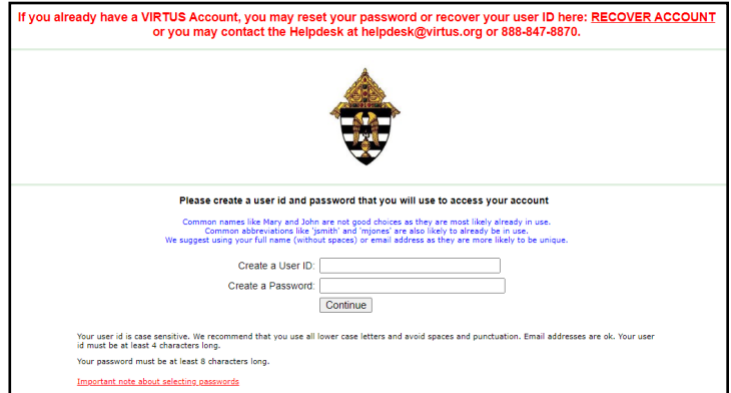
If you already have a VIRTUS Account, you may reset your password or recover your user ID here: RECOVER ACCOUNT or you may contact the Helpdesk at helpdesk@virtus.org or 888-847-8870.

Please create a user id and password that you will use to access your account

Common names like Mary and John are not good choices as they are most likely already in use. Common abbreviations like 'jsmith' and 'mjones' are also likely to already be in use. We suggest using your full name (without spaces) or email address as they are more likely to be unique.

Create a User ID:

Create a Password:

Continue

Your user id is case sensitive. We recommend that you use all lower case letters and avoid spaces and punctuation. Email addresses are ok. Your user id must be at least 4 characters long.

Your password must be at least 8 characters long.

Important note about selecting passwords